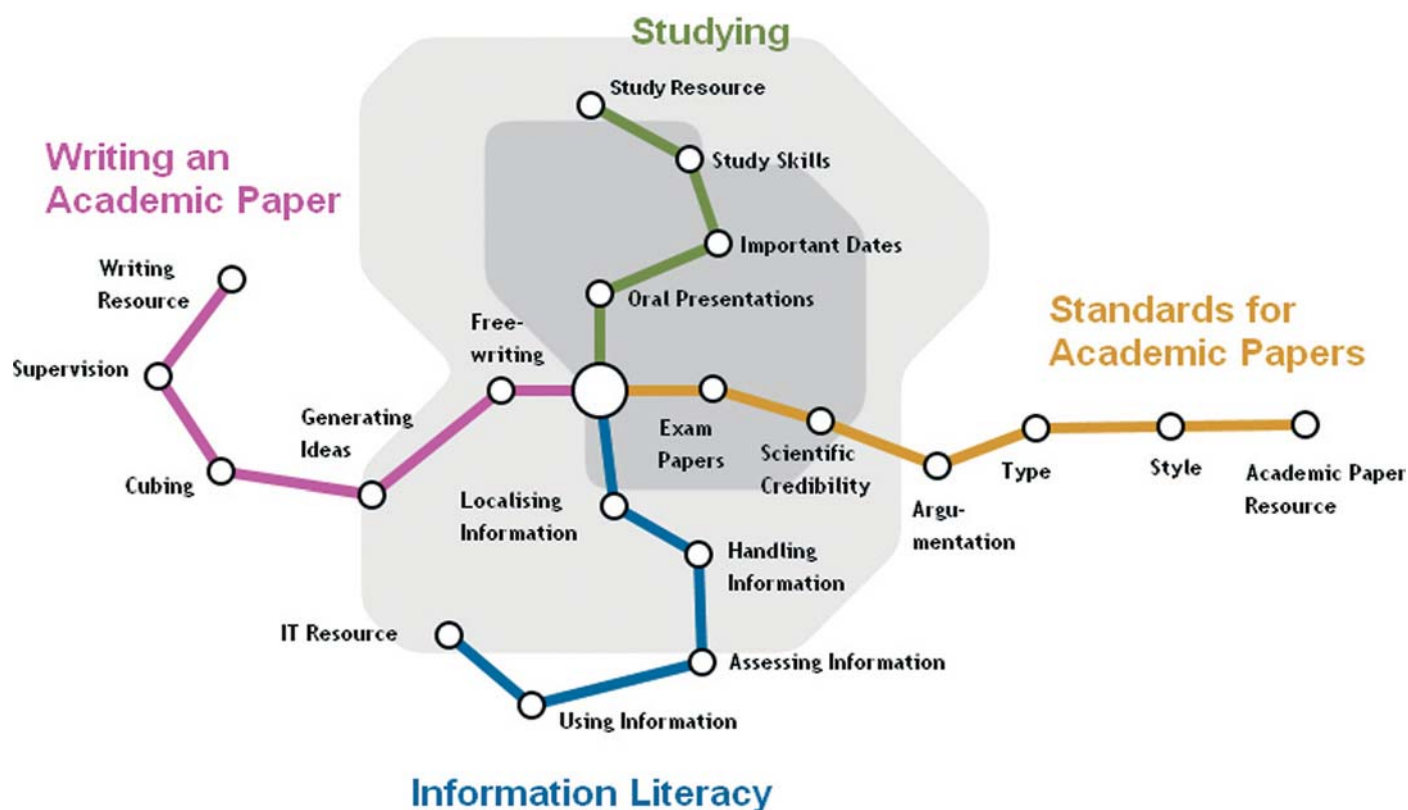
Studying

Study Resource

Study Skills

Important Dates

Oral Presentations

Writing an Academic Paper

Writing Resource

Supervision

Cubing

Generating Ideas

Free-writing

Standards for Academic Papers

Exam Papers

Scientific Credibility

Argumentation

Type

Style

Academic Paper Resource

Localising Information

Handling Information

IT Resource

Assessing Information

Using Information

Information Literacy